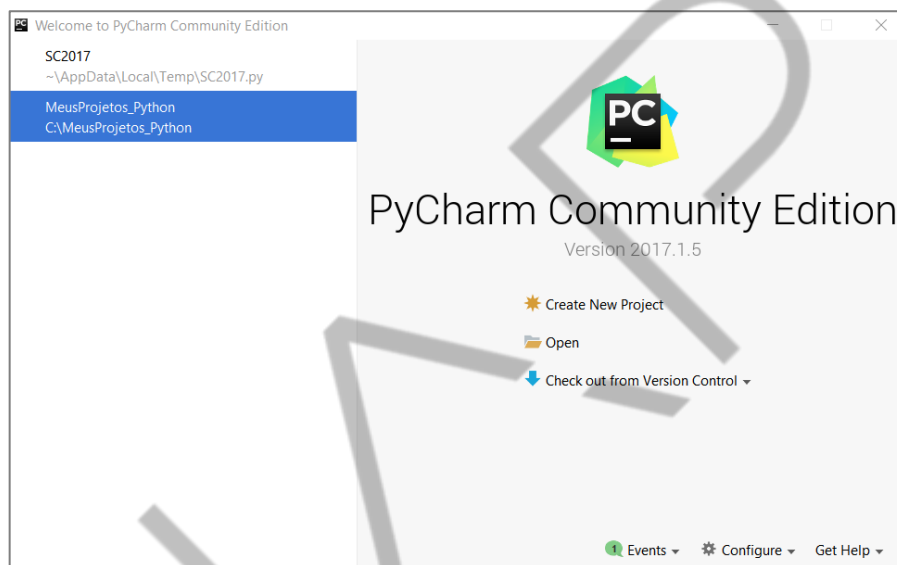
Welcome to PyCharm Community Edition

SC2017
~\AppData\Local\Temp\SC2017.py

MeusProjetos_Python
C:\MeusProjetos_Python

PC

PyCharm Community Edition
Version 2017.1.5

Create New Project

Open

Check out from Version Control

1 Events Configure Get Help